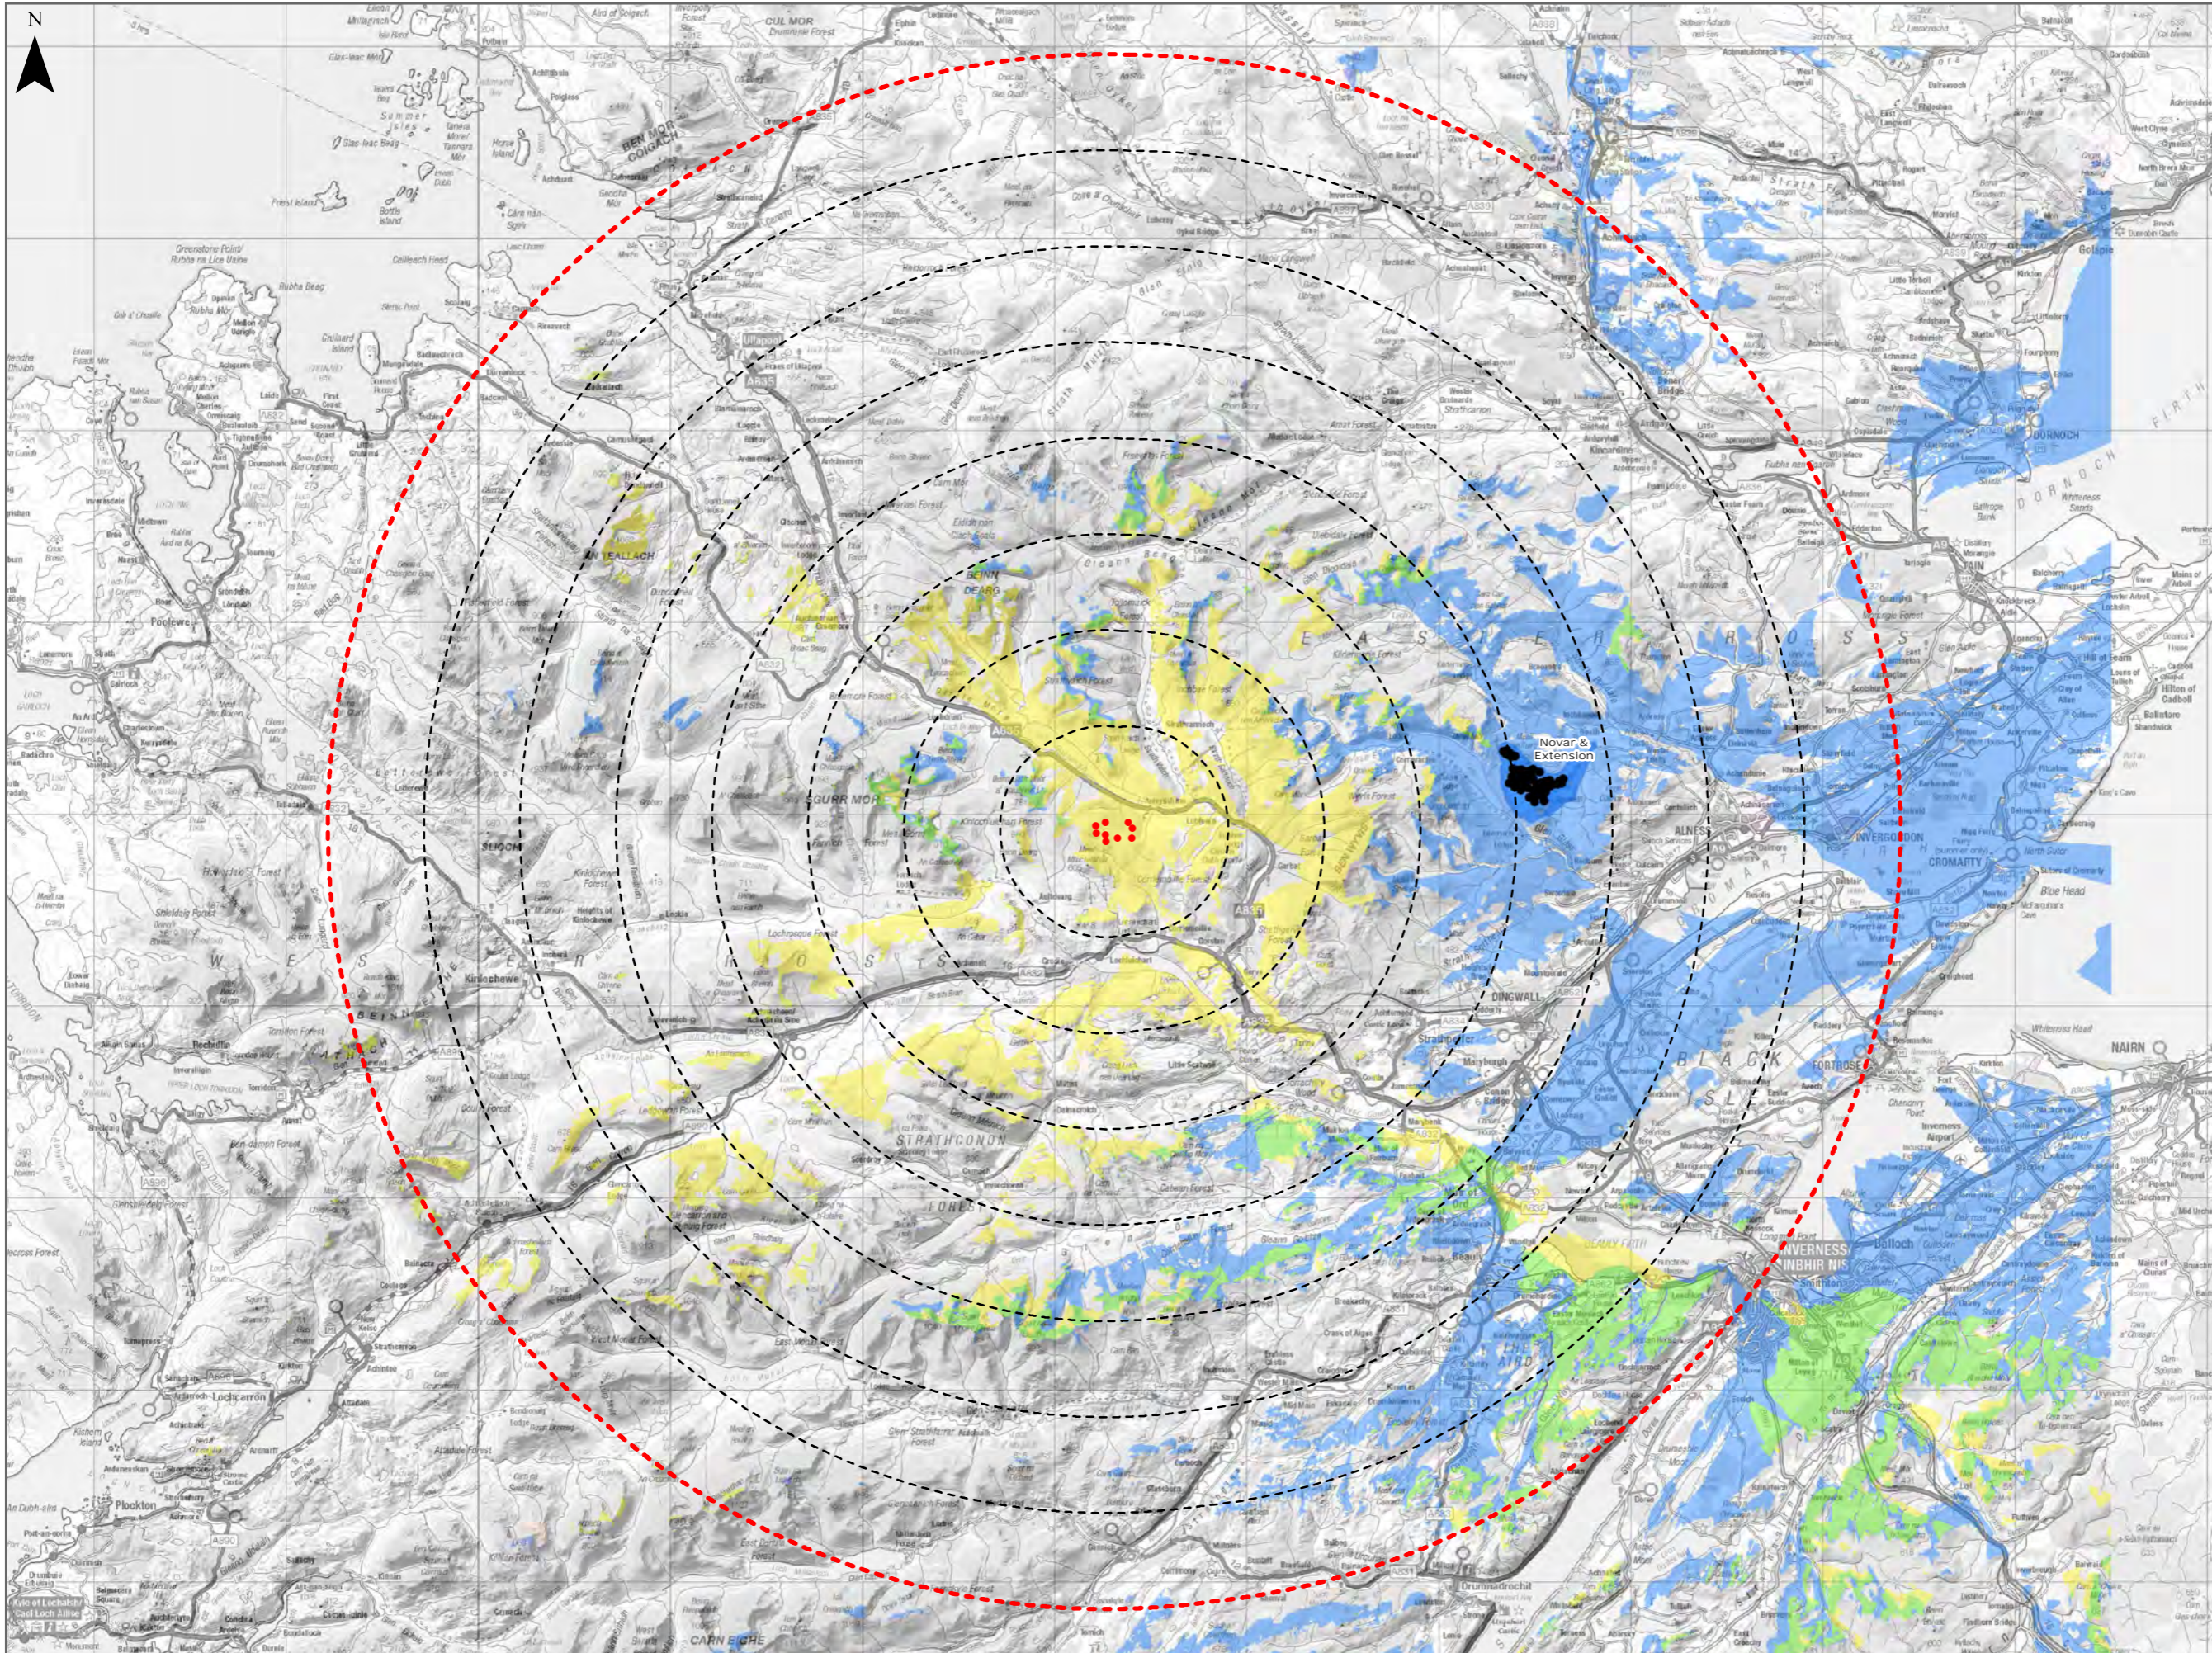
N

Novar & Extension

BEN MOR COIGACH

CUL MOR

Ullapool

Poolewe

BEINN DEARG

SGURR MOR

SLIOCH

Kinlochewe

STRATHCONON

FOREST

DINGWALL

INVERGORDON

CROMARTY

DORNOCH

NAIRN

INVERNESS
INBHIR NIS

Plockton

Lochcarron

Drumnadrochit

CARN EIGE

Fortrose

Alness

Gairloch

BLACK ISLE

Tain

Golspie

A835

A832

A9

A82

A890